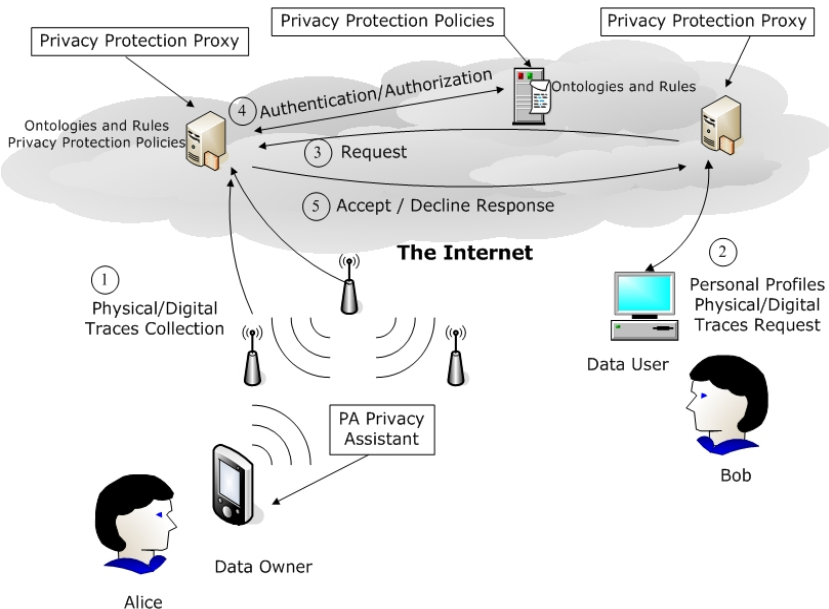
Privacy Protection Policies

Privacy Protection Proxy

Privacy Protection Proxy

4 Authentication/Authorization

Ontologies and Rules

Ontologies and Rules
Privacy Protection Policies

3 Request

5 Accept / Decline Response

The Internet

1 Physical/Digital Traces Collection

2 Personal Profiles Physical/Digital Traces Request

Data User

PA Privacy Assistant

Bob

Data Owner

Alice